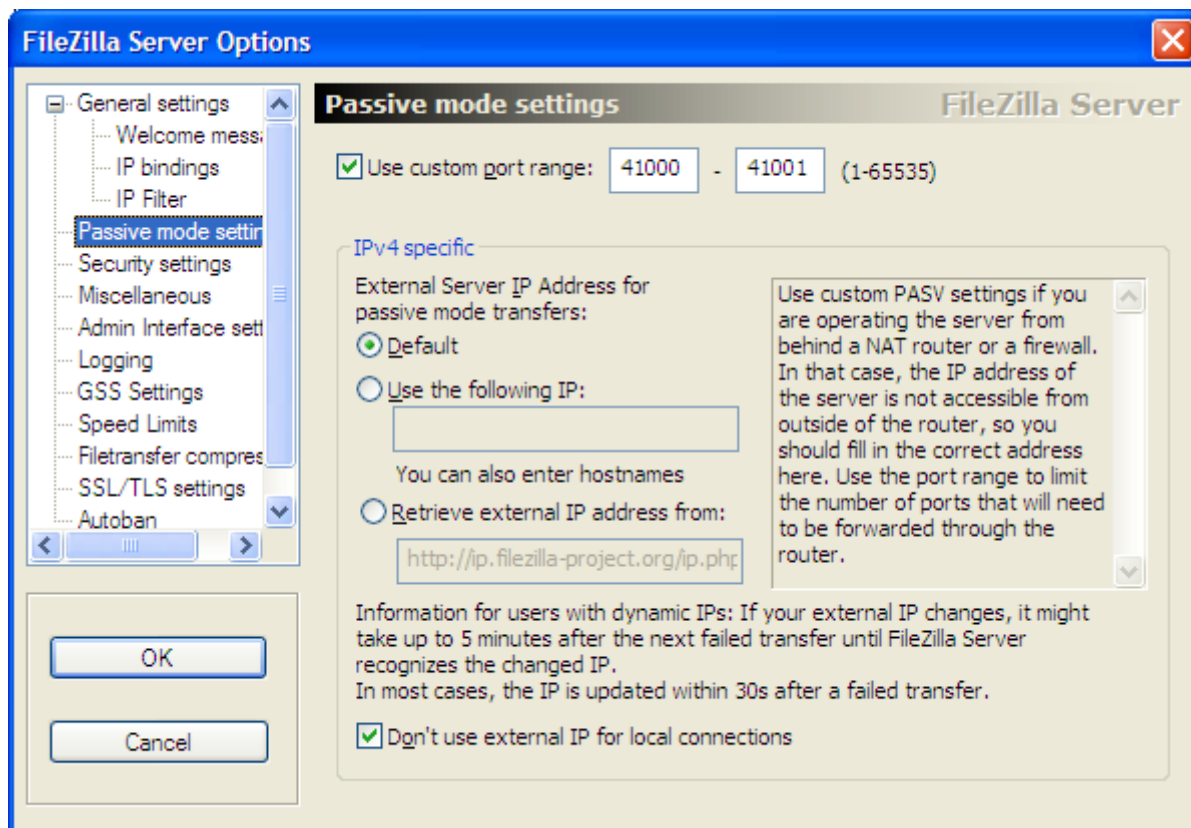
FileZilla Server Options

General settings
Welcome mess
IP bindings
IP Filter
Passive mode settin
Security settings
Miscellaneous
Admin Interface sett
Logging
GSS Settings
Speed Limits
Filetransfer compres
SSL/TLS settings
Autoban

OK

Cancel

Passive mode settings

FileZilla Server

Use custom port range: 41000 - 41001 (1-65535)

IPv4 specific

External Server IP Address for passive mode transfers:

Default

Use the following IP:

You can also enter hostnames

Retrieve external IP address from:

http://ip.filezilla-project.org/ip.php

Use custom PASV settings if you are operating the server from behind a NAT router or a firewall. In that case, the IP address of the server is not accessible from outside of the router, so you should fill in the correct address here. Use the port range to limit the number of ports that will need to be forwarded through the router.

Information for users with dynamic IPs: If your external IP changes, it might take up to 5 minutes after the next failed transfer until FileZilla Server recognizes the changed IP.
In most cases, the IP is updated within 30s after a failed transfer.

Don't use external IP for local connections